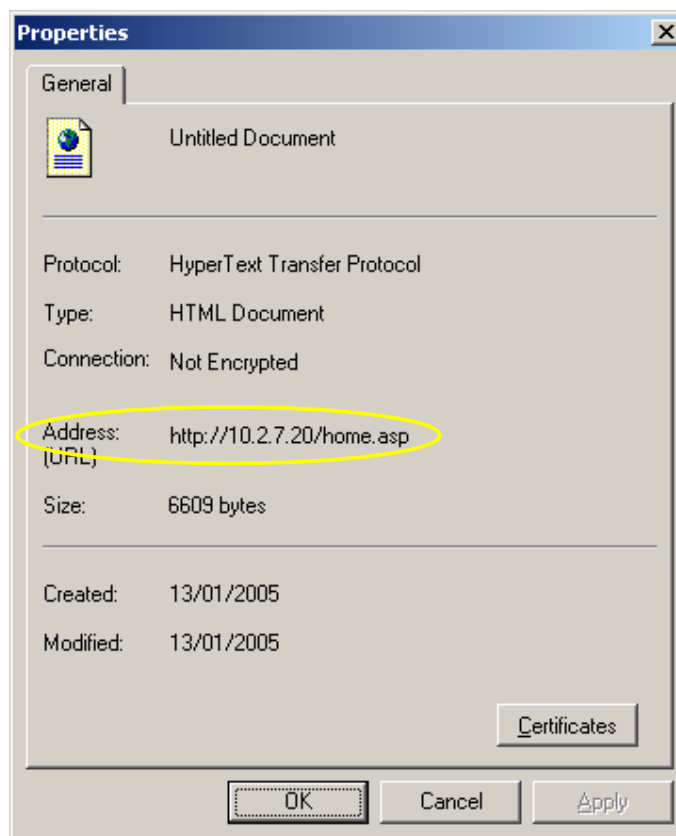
Properties

General

Untitled Document

Protocol: HyperText Transfer Protocol

Type: HTML Document

Connection: Not Encrypted

Address: (URL) http://10.2.7.20/home.asp

Size: 6609 bytes

Created: 13/01/2005

Modified: 13/01/2005

Certificates

OK

Cancel

Apply